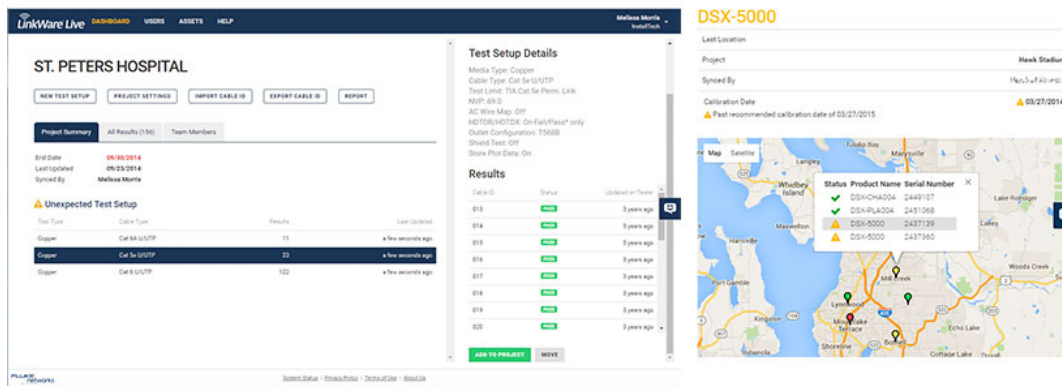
LinkWare Live DASHBOARD USERS ASSETS HELP

Melissa Morris
InstalTech

ST. PETERS HOSPITAL

NEW TEST SETUP PROJECT SETTINGS IMPORT CABLE ID EXPORT CABLE ID REPORT

Project Summary All Results (156) Team Members

End Date 09/30/2014
Last Updated 09/23/2014
Synced By Melissa Morris

Unexpected Test Setup

| Test Type | Cable Type | Results | Last Updated |
|---|---|---|---|
| Copper | Cat 6A U/UTP | 11 | a few seconds ago |
| Copper | Cat 5e U/UTP | 23 | a few seconds ago |
| Copper | Cat 6 U/UTP | 122 | a few seconds ago |

Test Setup Details

Media Type: Copper
Cable Type: Cat 5e U/UTP
Test Limit: TIA Cat 5e Perm. Link
NVP: 69.0
AC Wire Map: Off
HDTDR/HDTDX: On Fail/Pass* only
Outlet Configuration: T568B
Shield Test: Off
Store Plot Data: On

Results

| Cable ID | Status | Updated on Tester |
|---|---|---|
| 013 | PASS | 3 years ago |
| 014 | PASS | 3 years ago |
| 015 | PASS | 3 years ago |
| 016 | PASS | 3 years ago |
| 017 | PASS | 3 years ago |
| 018 | PASS | 3 years ago |
| 019 | PASS | 3 years ago |
| 020 | PASS | 3 years ago |

ADD TO PROJECT MOVE

FLUKE networks

System Status | Privacy Policy | Terms of Use | About Us

DSX-5000

Last Location

Project Hawk Stadiu

Synced By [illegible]

Calibration Date 03/27/2014
Past recommended calibration date of 03/27/2015

Map Satellite

| Status | Product Name | Serial Number |
|---|---|---|
| ✔ | DSX-CHA004 | 2449107 |
| ✔ | DSX-PLA004 | 2451068 |
| ⚠ | DSX-5000 | 2437139 |
| ⚠ | DSX-5000 | 2437360 |

Whidbey Island Marysville Maxwelton Lake Roesiger Port Gamble Mill Creek Lynnwood Mountlake Terrace Bothell Echo Lake Woods Creek Shoreline